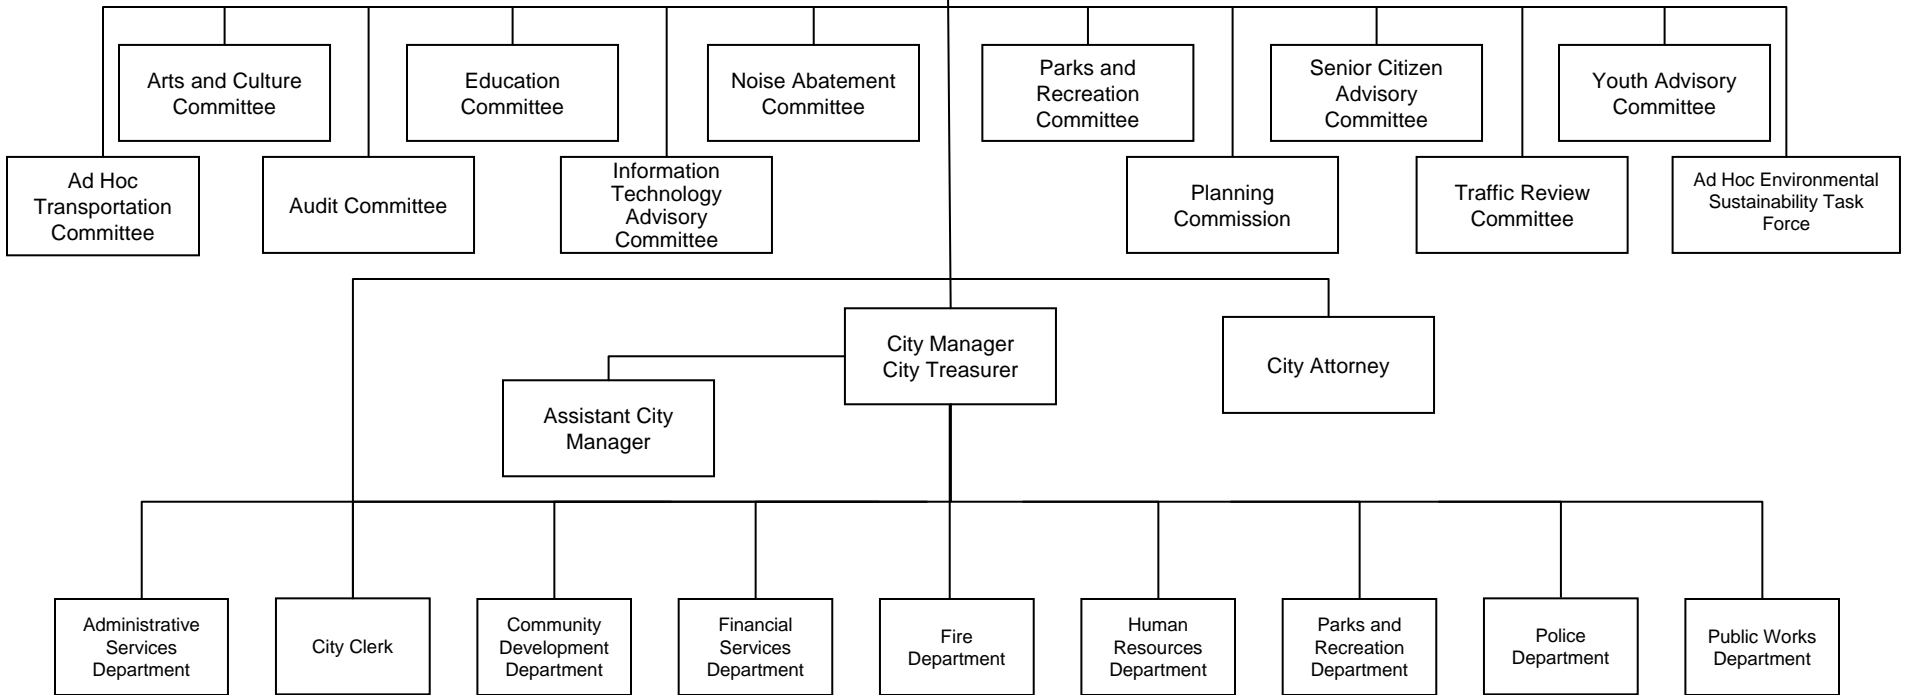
Arts and Culture Committee

Education Committee

Noise Abatement Committee

Parks and Recreation Committee

Senior Citizen Advisory Committee

Youth Advisory Committee

Ad Hoc Transportation Committee

Audit Committee

Information Technology Advisory Committee

Planning Commission

Traffic Review Committee

Ad Hoc Environmental Sustainability Task Force

City Manager City Treasurer

City Attorney

Assistant City Manager

Administrative Services Department

City Clerk

Community Development Department

Financial Services Department

Fire Department

Human Resources Department

Parks and Recreation Department

Police Department

Public Works Department